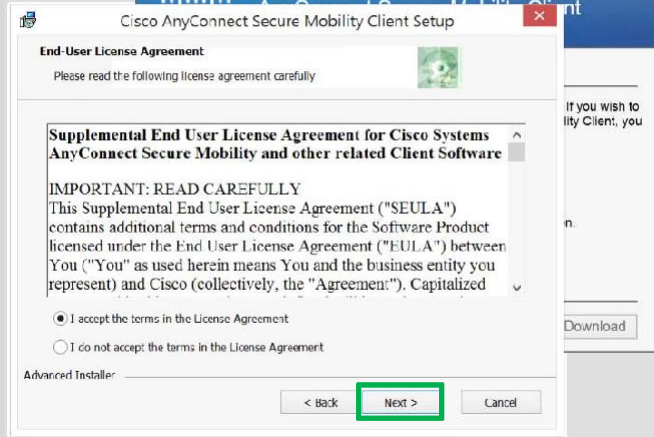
Cisco AnyConnect Secure Mobility Client Setup

End-User License Agreement

Please read the following license agreement carefully

Supplemental End User License Agreement for Cisco Systems AnyConnect Secure Mobility and other related Client Software

IMPORTANT: READ CAREFULLY

This Supplemental End User License Agreement ("SEULA") contains additional terms and conditions for the Software Product licensed under the End User License Agreement ("EULA") between You ("You" as used herein means You and the business entity you represent) and Cisco (collectively, the "Agreement"). Capitalized

I accept the terms in the License Agreement

I do not accept the terms in the License Agreement

Advanced Installer

< Back

Next >

Cancel

lient

If you wish to

lity Client, you

n.

Download